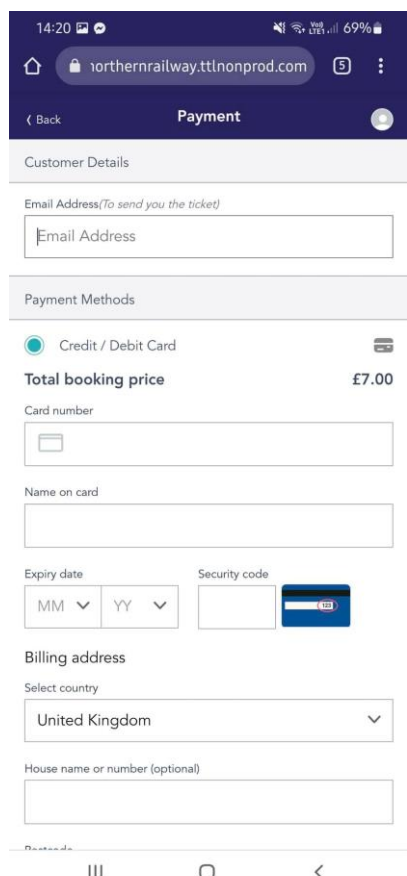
14:20

69%

ıorthernrailway.ttlnonprod.com

5

‹ Back

Payment

Customer Details

Email Address(To send you the ticket)

Email Address

Payment Methods

Credit / Debit Card

Total booking price

£7.00

Card number

Name on card

Expiry date

MM

YY

Security code

123

Billing address

Select country

United Kingdom

House name or number (optional)

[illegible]